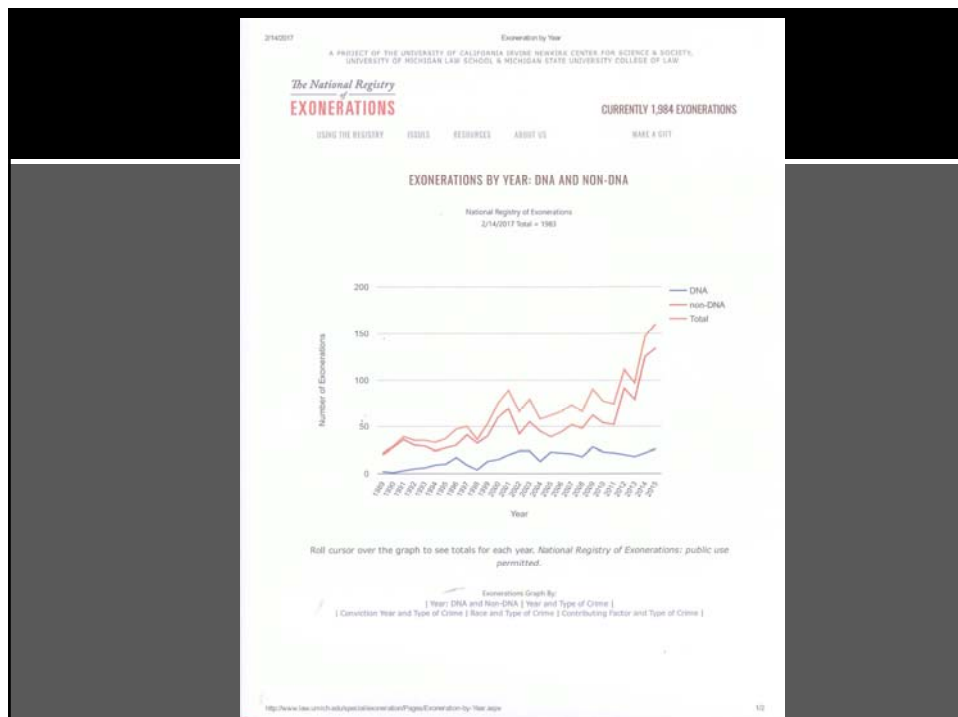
2/14/2017

Exoneration by Year

A PROJECT OF THE UNIVERSITY OF CALIFORNIA IRVINE NEWKIRK CENTER FOR SCIENCE & SOCIETY, UNIVERSITY OF MICHIGAN LAW SCHOOL & MICHIGAN STATE UNIVERSITY COLLEGE OF LAW

The National Registry of EXONERATIONS

CURRENTLY 1,984 EXONERATIONS

USING THE REGISTRY ISSUES RESOURCES ABOUT US MAKE A GIFT

EXONERATIONS BY YEAR: DNA AND NON-DNA

National Registry of Exonerations
2/14/2017 Total = 1983

200
150
100
50
0

Number of Exonerations

DNA
non-DNA
Total

1989 1990 1991 1992 1993 1994 1995 1996 1997 1998 1999 2000 2001 2002 2003 2004 2005 2006 2007 2008 2009 2010 2011 2012 2013 2014 2015

Year

Roll cursor over the graph to see totals for each year. National Registry of Exonerations: public use permitted.

Exonerations Graph By:
| Year: DNA and Non-DNA | Year and Type of Crime |
| Conviction Year and Type of Crime | Race and Type of Crime | Contributing Factor and Type of Crime |

http://www.law.umich.edu/special/exoneration/Pages/Exoneration-by-Year.aspx

1/2